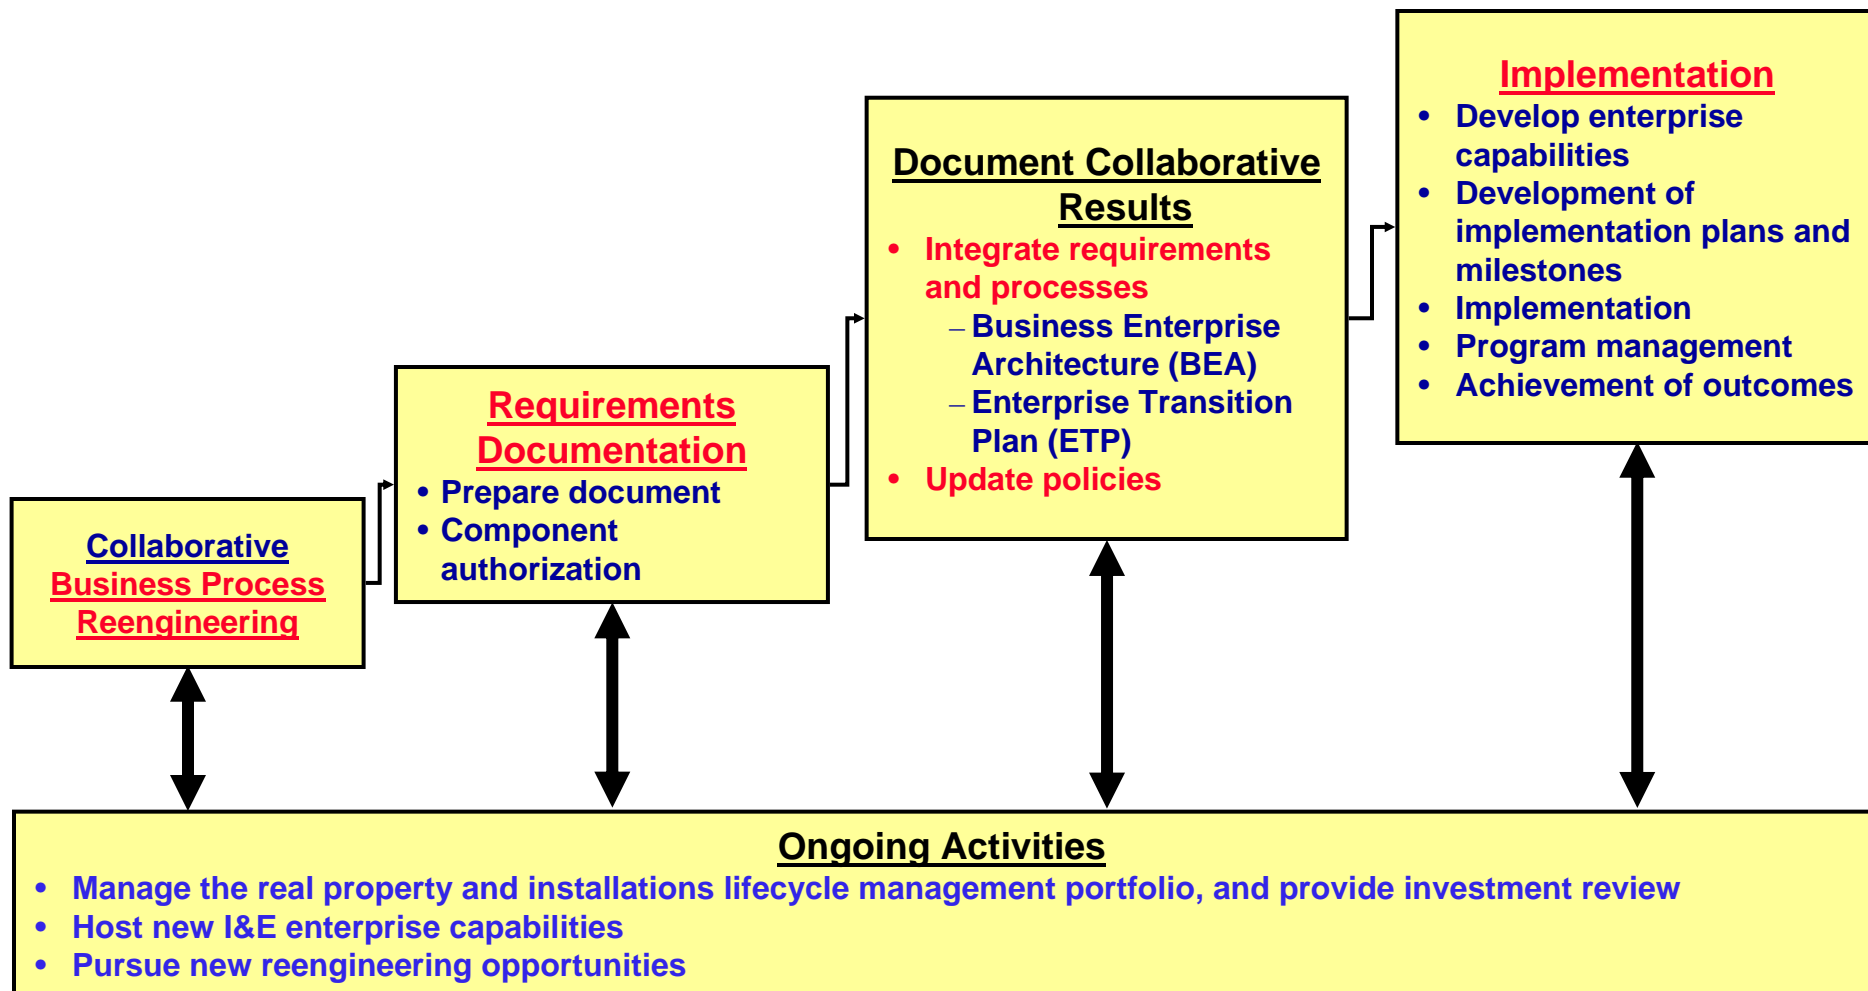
Collaborative
Business Process
Reengineering

Requirements
Documentation
• Prepare document
• Component authorization

Document Collaborative Results
• Integrate requirements and processes
– Business Enterprise Architecture (BEA)
– Enterprise Transition Plan (ETP)
• Update policies

Implementation
• Develop enterprise capabilities
• Development of implementation plans and milestones
• Implementation
• Program management
• Achievement of outcomes

Ongoing Activities
• Manage the real property and installations lifecycle management portfolio, and provide investment review
• Host new I&E enterprise capabilities
• Pursue new reengineering opportunities